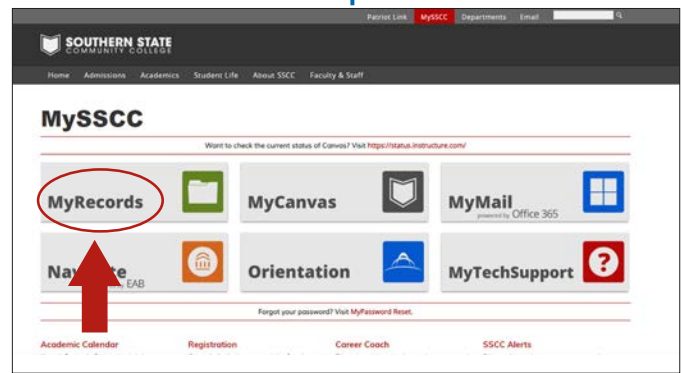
Patriot Link MySSCC Departments Email

SOUTHERN STATE COMMUNITY COLLEGE

Home Admissions Academics Student Life About SSCC Faculty & Staff

MySSCC

Want to check the current status of Canvas? Visit https://status.instructure.com/

MyRecords

MyCanvas

MyMail powered by Office 365

Nav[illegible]te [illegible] EAB

Orientation

MyTechSupport

Forgot your password? Visit MyPassword Reset.

Academic Calendar

Registration

Career Coach

SSCC Alerts